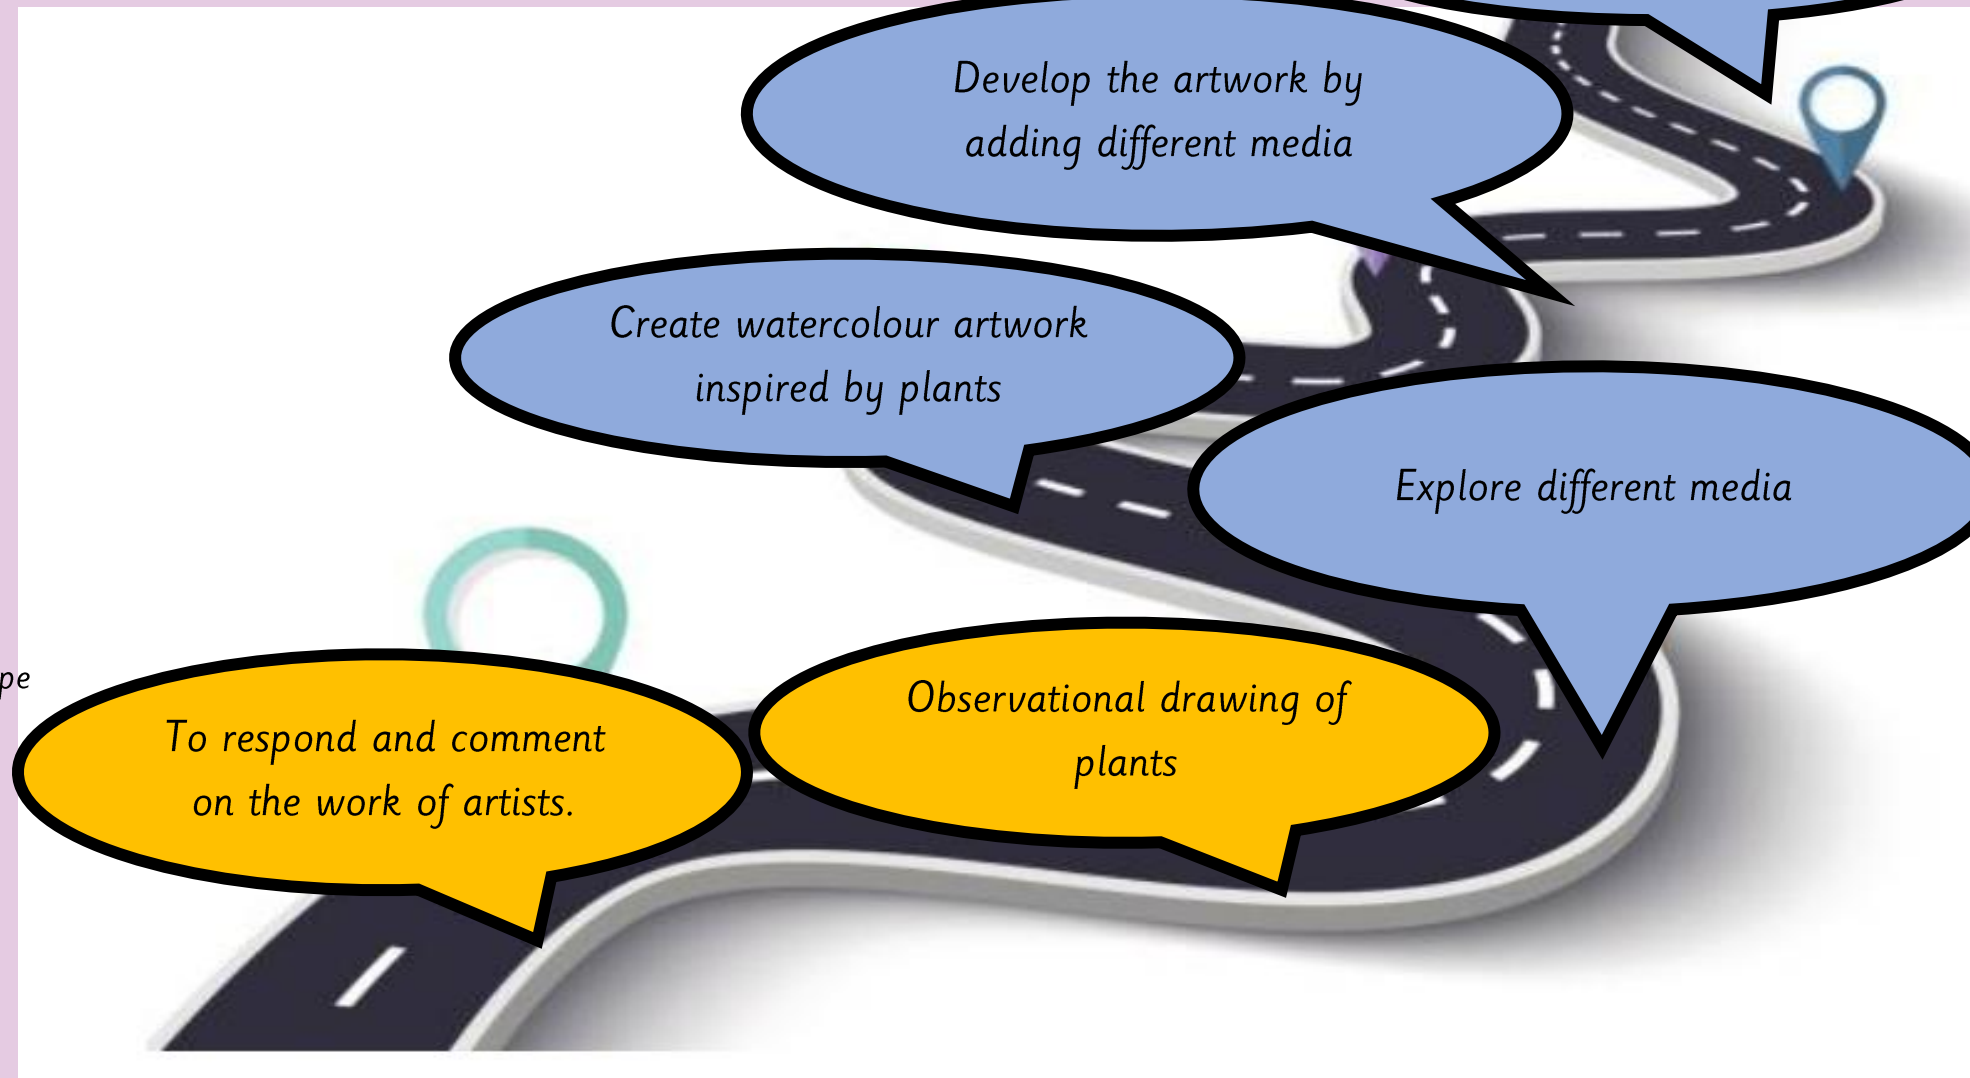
Develop the artwork by adding different media

Create watercolour artwork inspired by plants

Explore different media

pe

To respond and comment on the work of artists.

Observational drawing of plants